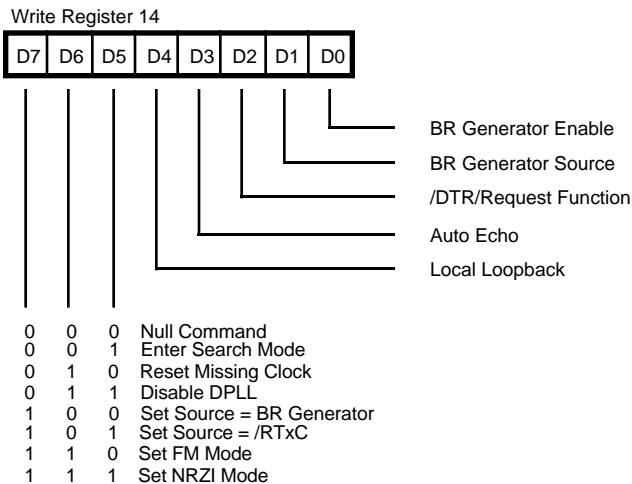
Write Register 14

| D7 | D6 | D5 | D4 | D3 | D2 | D1 | D0 |
|---|---|---|---|---|---|---|---|

BR Generator Enable
BR Generator Source
/DTR/Request Function
Auto Echo
Local Loopback

0 0 0 Null Command
0 0 1 Enter Search Mode
0 1 0 Reset Missing Clock
0 1 1 Disable DPLL
1 0 0 Set Source = BR Generator
1 0 1 Set Source = /RTxC
1 1 0 Set FM Mode
1 1 1 Set NRZI Mode